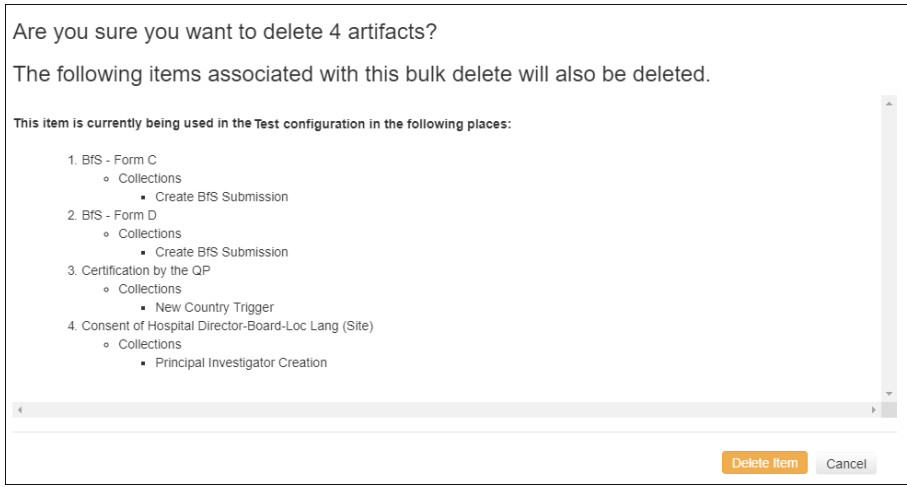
Are you sure you want to delete 4 artifacts?

The following items associated with this bulk delete will also be deleted.

**This item is currently being used in the Test configuration in the following places:**

1. BfS - Form C
   - Collections
     - Create BfS Submission
2. BfS - Form D
   - Collections
     - Create BfS Submission
3. Certification by the QP
   - Collections
     - New Country Trigger
4. Consent of Hospital Director-Board-Loc Lang (Site)
   - Collections
     - Principal Investigator Creation

Delete Item Cancel